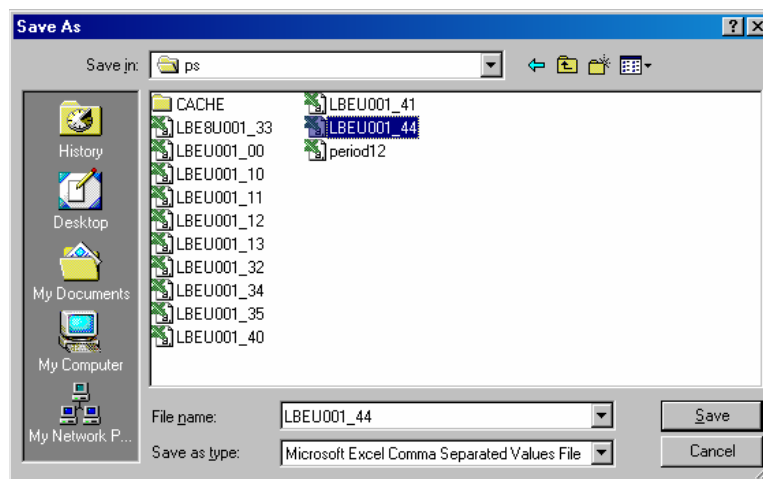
Save As
?
X
Save in: ps
History
Desktop
My Documents
My Computer
My Network P...
CACHE
LBE8U001_33
LBEU001_00
LBEU001_10
LBEU001_11
LBEU001_12
LBEU001_13
LBEU001_32
LBEU001_34
LBEU001_35
LBEU001_40
LBEU001_41
LBEU001_44
period12
File name: LBEU001_44
Save as type: Microsoft Excel Comma Separated Values File
Save
Cancel